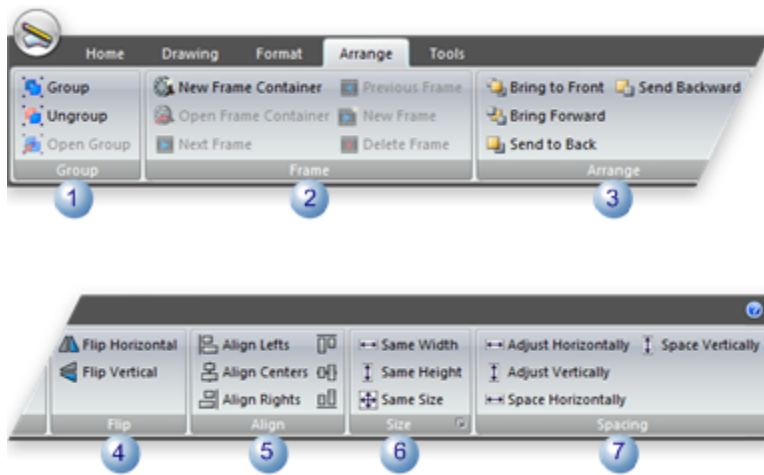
Home Drawing Format Arrange Tools

Group
Ungroup
Open Group
Group

New Frame Container
Open Frame Container
Next Frame
Previous Frame
New Frame
Delete Frame
Frame

Bring to Front
Bring Forward
Send to Back
Send Backward
Arrange

1 2 3

Flip Horizontal
Flip Vertical
Flip

Align Lefts
Align Centers
Align Rights
Align

Same Width
Same Height
Same Size
Size

Adjust Horizontally
Adjust Vertically
Space Horizontally
Space Vertically
Spacing

4 5 6 7